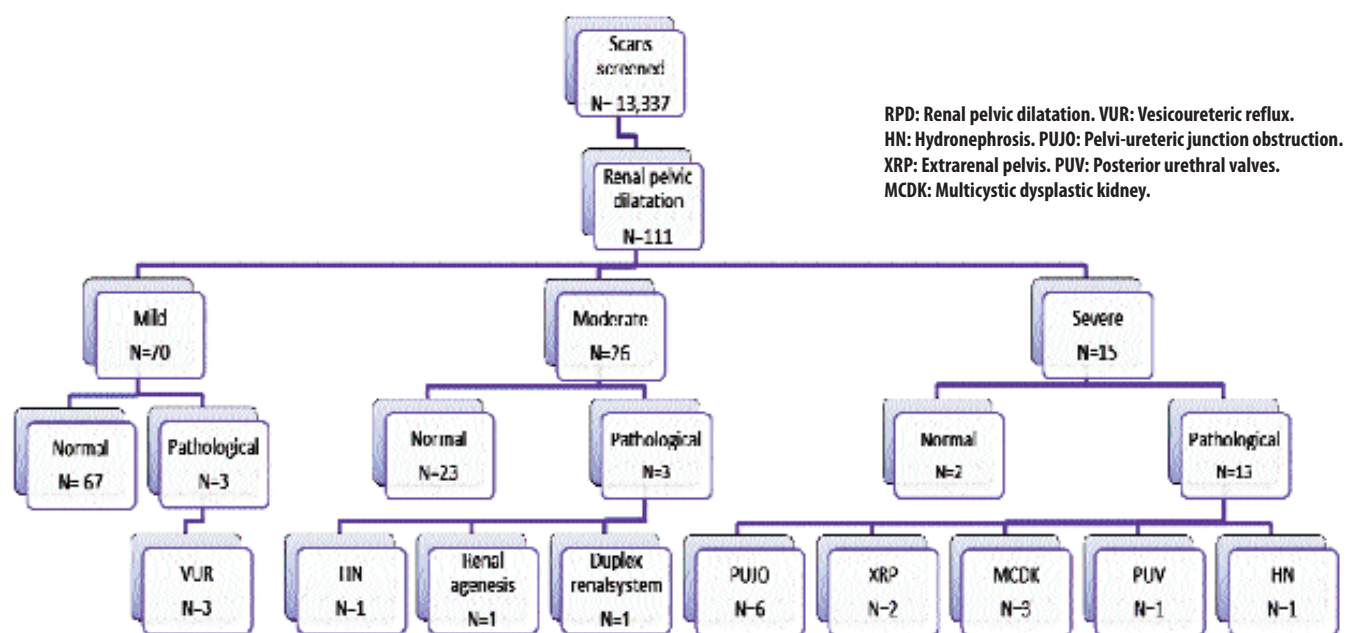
Scans screened
N= 13,337

RPD: Renal pelvic dilatation. VUR: Vesicoureteric reflux.
HN: Hydronephrosis. PUJO: Pelvi-ureteric junction obstruction.
XRP: Extrarenal pelvis. PUV: Posterior urethral valves.
MCDK: Multicystic dysplastic kidney.

Renal pelvic dilatation
N=111

Mild
N=70

Moderate
N=26

Severe
N=15

Normal
N= 67

Pathological
N=3

Normal
N=23

Pathological
N=3

Normal
N=2

Pathological
N=13

VUR
N=3

HN
N=1

Renal agenesis
N=1

Duplex renalsystem
N=1

PUJO
N=6

XRP
N=2

MCDK
N=3

PUV
N=1

HN
N=1